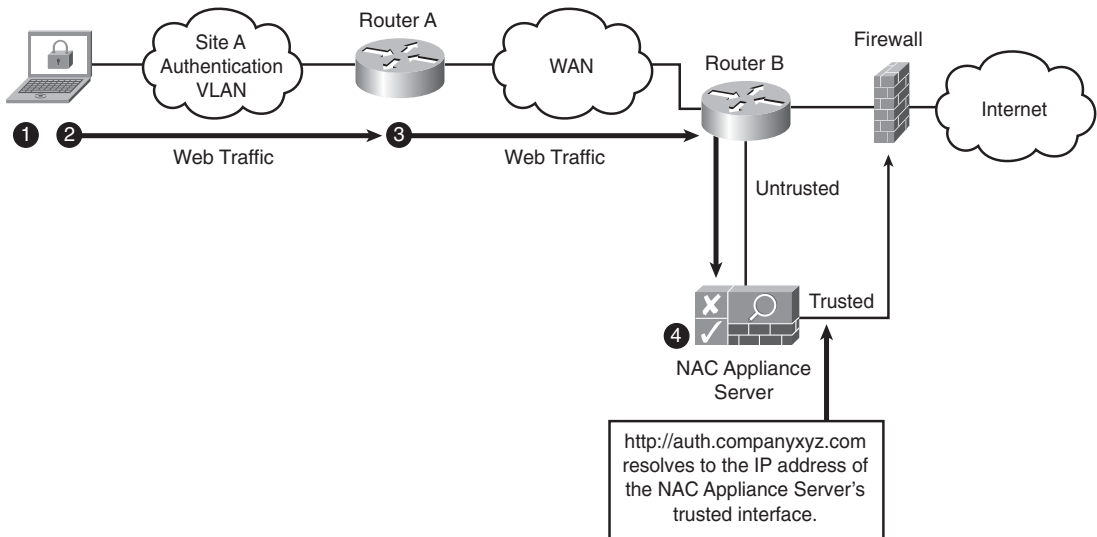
Site A Authentication VLAN

Router A

WAN

Router B

Firewall

Internet

1

2

Web Traffic

3

Web Traffic

Untrusted

Trusted

4

NAC Appliance Server

http://auth.companyxyz.com resolves to the IP address of the NAC Appliance Server's trusted interface.